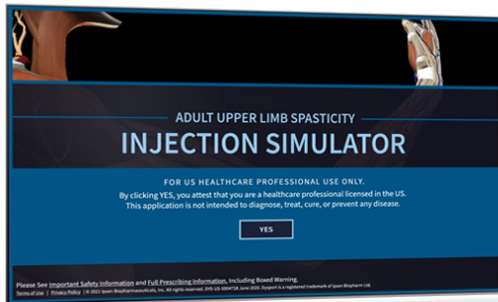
ADULT UPPER LIMB SPASTICITY

INJECTION SIMULATOR

FOR US HEALTHCARE PROFESSIONAL USE ONLY.

By clicking YES, you attest that you are a healthcare professional licensed in the US. This application is not intended to diagnose, treat, cure, or prevent any disease.

YES

Please See Important Safety Information and Full Prescribing Information, Including Boxed Warning.

Terms of Use | Privacy Policy | © 2021 Ipsen Biopharmaceuticals, Inc. All rights reserved. DYS-US-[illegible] June 2021. Dysport is a registered trademark of Ipsen Biopharm Ltd.